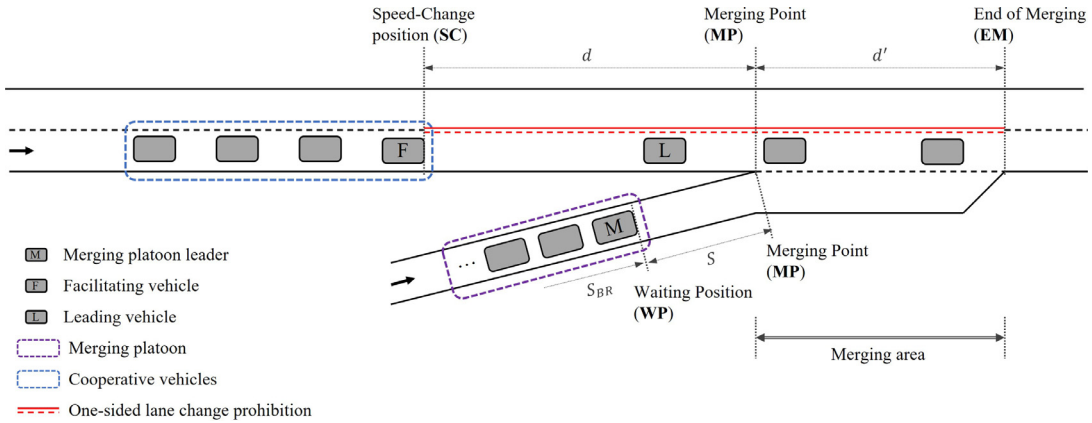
Speed-Change position (**SC**)

Merging Point (**MP**)

End of Merging (**EM**)

$d$

$d'$

F

L

M

...

$S$

$S_{BR}$

Merging Point (**MP**)

Waiting Position (**WP**)

Merging area

M Merging platoon leader

F Facilitating vehicle

L Leading vehicle

Merging platoon

Cooperative vehicles

One-sided lane change prohibition